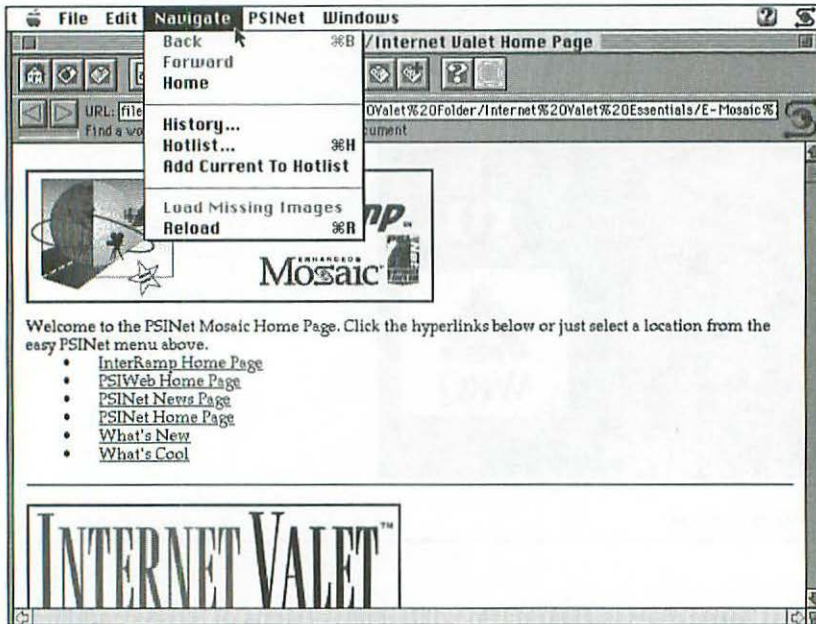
File Edit Navigate PSINet Windows

Back ⌘B
Forward
Home
History...
Hotlist... ⌘H
Add Current To Hotlist
Load Missing Images
Reload ⌘R

/Internet Valet Home Page

URL: file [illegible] 0Valet%20Folder/Internet%20Valet%20Essentials/E-Mosaic%
Find a wo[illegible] cument

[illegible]mp.

ENHANCED
Mosaic

Welcome to the PSINet Mosaic Home Page. Click the hyperlinks below or just select a location from the easy PSINet menu above.

- InterRamp Home Page
- PSIWeb Home Page
- PSINet News Page
- PSINet Home Page
- What's New
- What's Cool

INTERNET VALET™